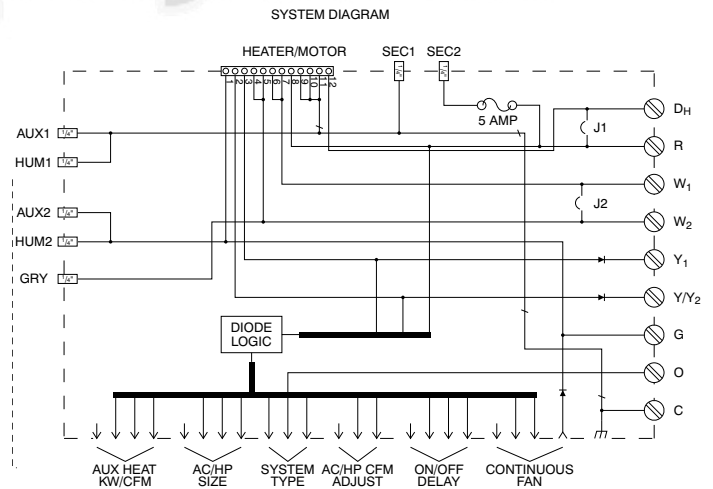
SYSTEM DIAGRAM

HEATER/MOTOR

SEC1 SEC2

5 AMP

J1

J2

AUX1

HUM1

AUX2

HUM2

GRY

$D_H$

R

$W_1$

$W_2$

$Y_1$

$Y/Y_2$

G

O

C

DIODE LOGIC

AUX HEAT KW/CFM

AC/HP SIZE

SYSTEM TYPE

AC/HP CFM ADJUST

ON/OFF DELAY

CONTINUOUS FAN